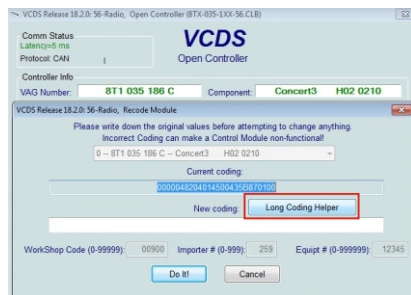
VCDS Release 18.2.0: 56-Radio, Open Controller (8TX-035-1XX-56.CLB)

Comm Status
Latency=5 ms
Protocol: CAN

VCDS
Open Controller

Controller Info
VAG Number: 8T1 035 186 C
Component: Concert3 H02 0210

VCDS Release 18.2.0: 56-Radio, Recode Module

Please write down the original values before attempting to change anything.
Incorrect Coding can make a Control Module non-functional!

0 -- 8T1 035 186 C -- Concert3 H02 0210

Current coding:
0000048204014500435B870100

New coding:
Long Coding Helper

WorkShop Code (0-99999): 00900
Importer # (0-999): 259
Equipt # (0-999999): 12345

Do It!
Cancel